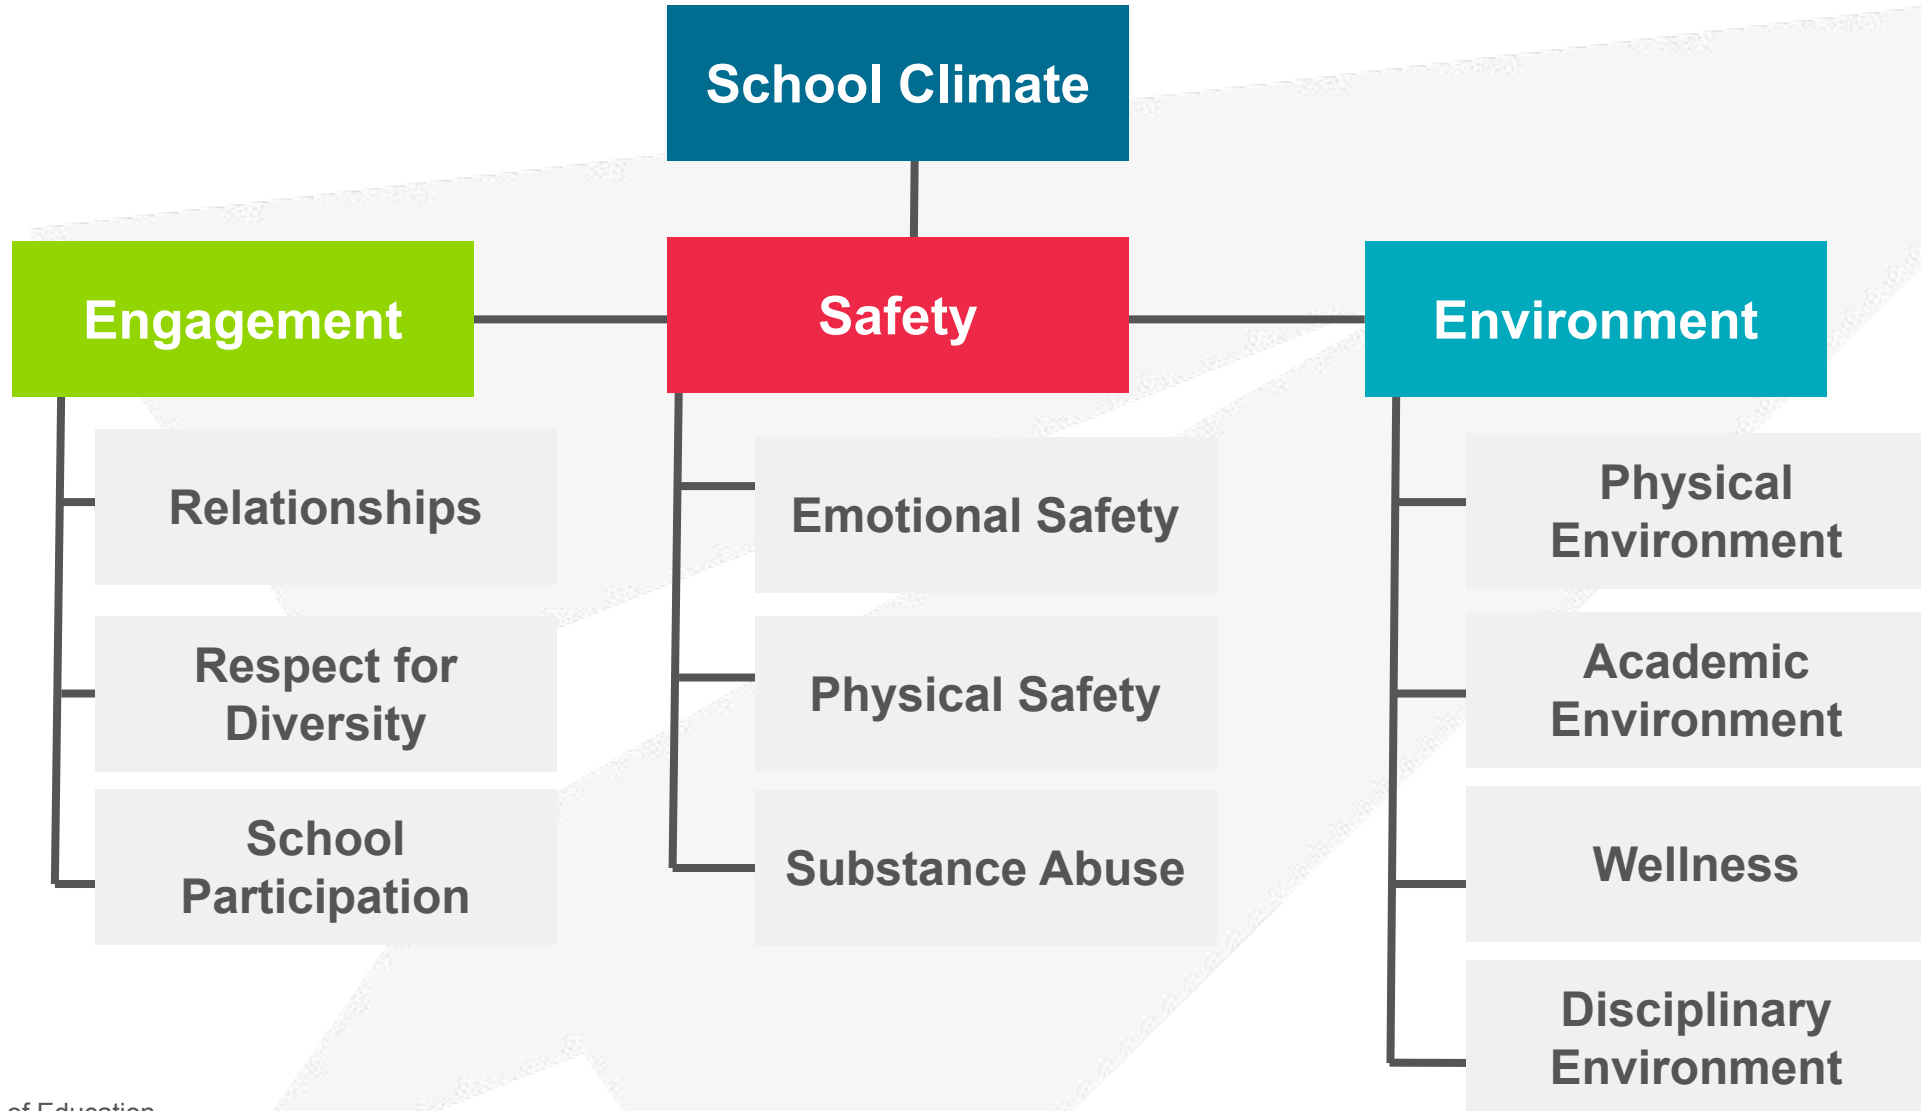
School Climate

Engagement

Relationships

Respect for Diversity

School Participation

Safety

Emotional Safety

Physical Safety

Substance Abuse

Environment

Physical Environment

Academic Environment

Wellness

Disciplinary Environment

of Education